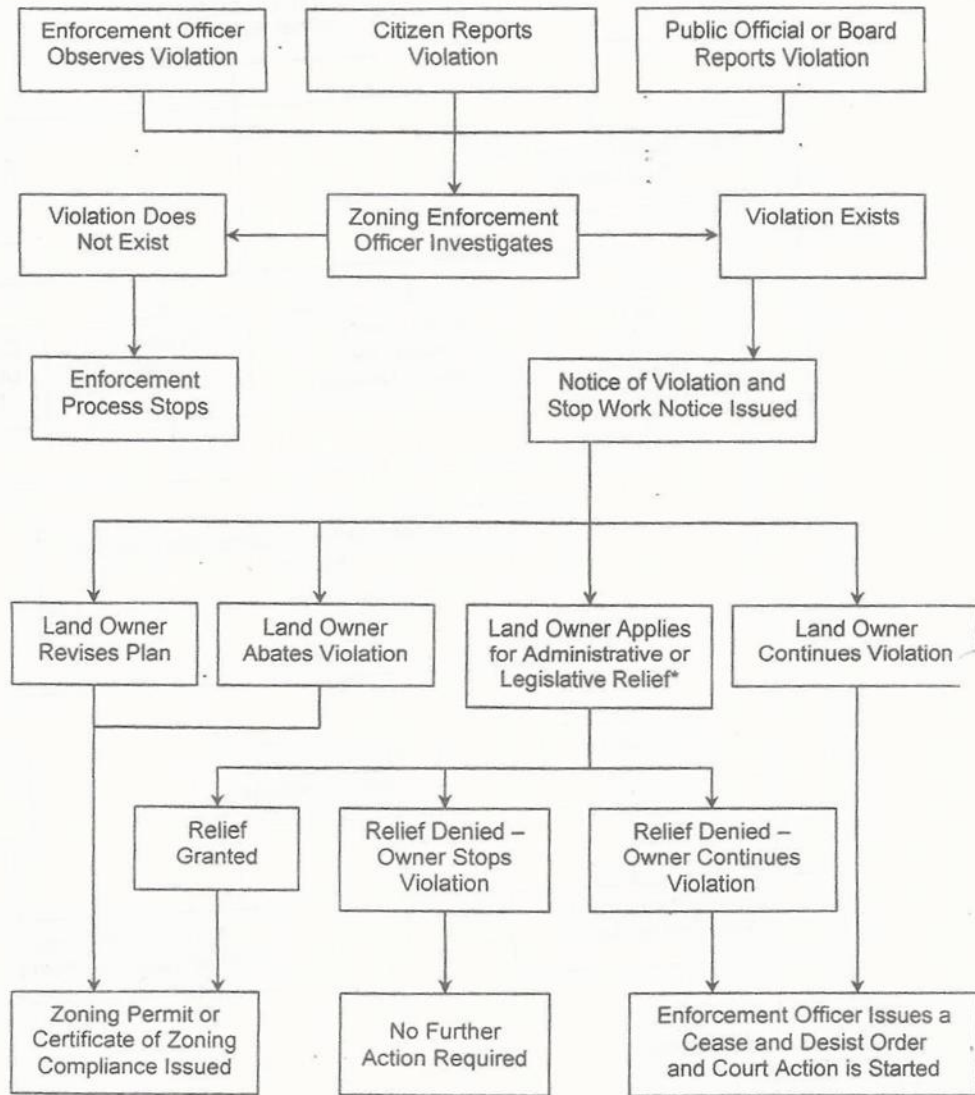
Enforcement Officer Observes Violation

Citizen Reports Violation

Public Official or Board Reports Violation

Violation Does Not Exist

Zoning Enforcement Officer Investigates

Violation Exists

Enforcement Process Stops

Notice of Violation and Stop Work Notice Issued

Land Owner Revises Plan

Land Owner Abates Violation

Land Owner Applies for Administrative or Legislative Relief*

Land Owner Continues Violation

Relief Granted

Relief Denied – Owner Stops Violation

Relief Denied – Owner Continues Violation

Zoning Permit or Certificate of Zoning Compliance Issued

No Further Action Required

Enforcement Officer Issues a Cease and Desist Order and Court Action is Started